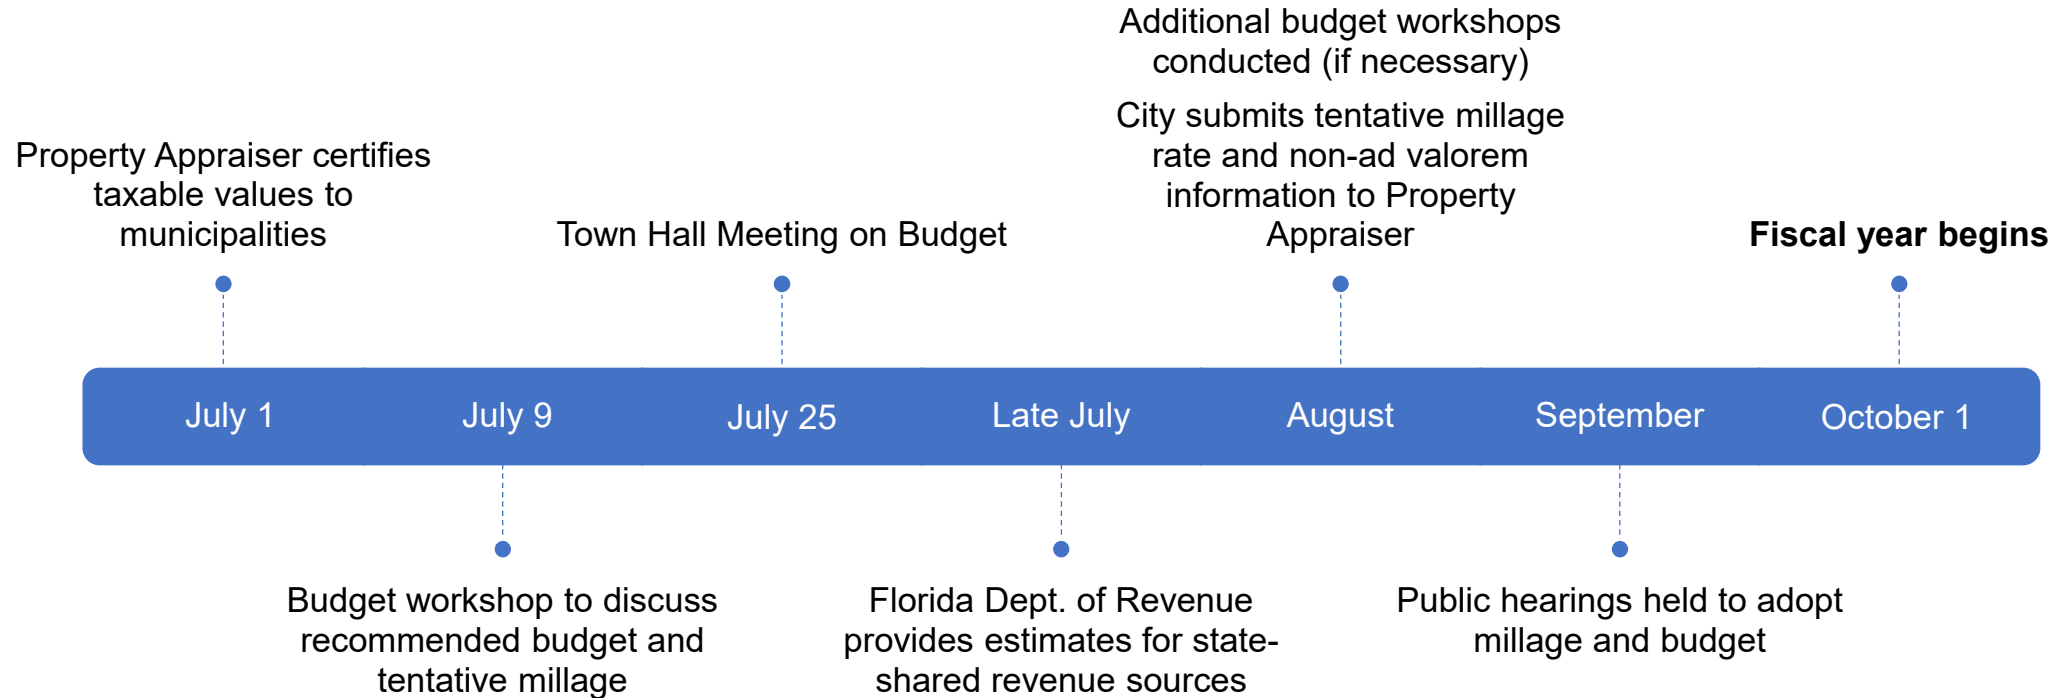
Additional budget workshops conducted (if necessary)

City submits tentative millage rate and non-ad valorem information to Property Appraiser

Property Appraiser certifies taxable values to municipalities

Town Hall Meeting on Budget

**Fiscal year begins**

July 1

July 9

July 25

Late July

August

September

October 1

Budget workshop to discuss recommended budget and tentative millage

Florida Dept. of Revenue provides estimates for state-shared revenue sources

Public hearings held to adopt millage and budget